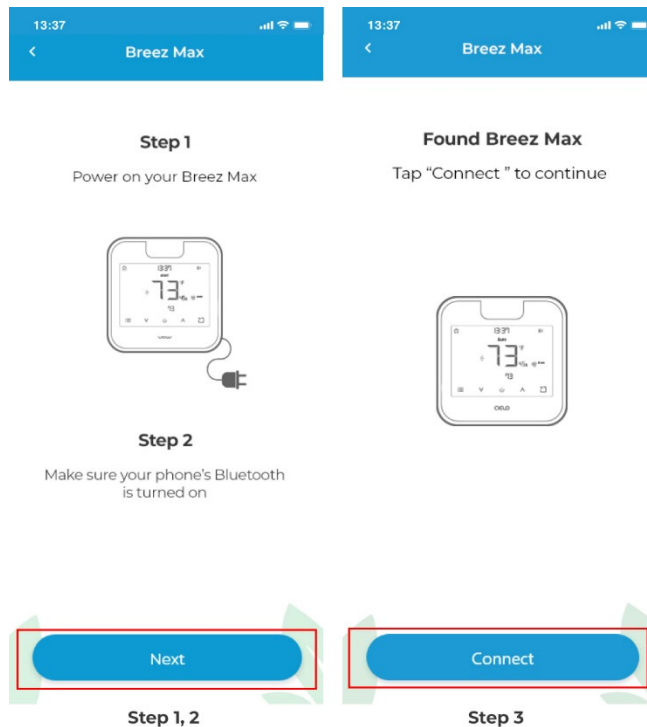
13:37

Breez Max

Step 1

Power on your Breez Max

13:37

73

Step 2

Make sure your phone's Bluetooth is turned on

Next

Step 1, 2

13:37

Breez Max

Found Breez Max

Tap "Connect " to continue

13:37

73

Connect

Step 3